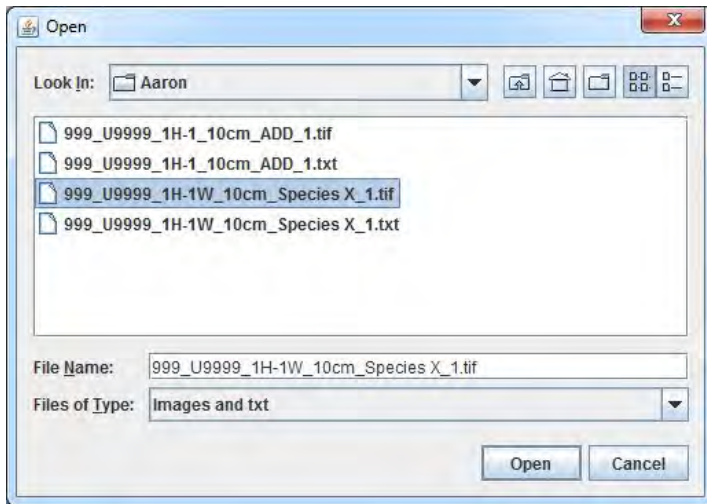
Open

Look In: Aaron

999_U9999_1H-1_10cm_ADD_1.tif
999_U9999_1H-1_10cm_ADD_1.txt
999_U9999_1H-1W_10cm_Species X_1.tif
999_U9999_1H-1W_10cm_Species X_1.txt

File Name: 999_U9999_1H-1W_10cm_Species X_1.tif
Files of Type: Images and txt

Open Cancel